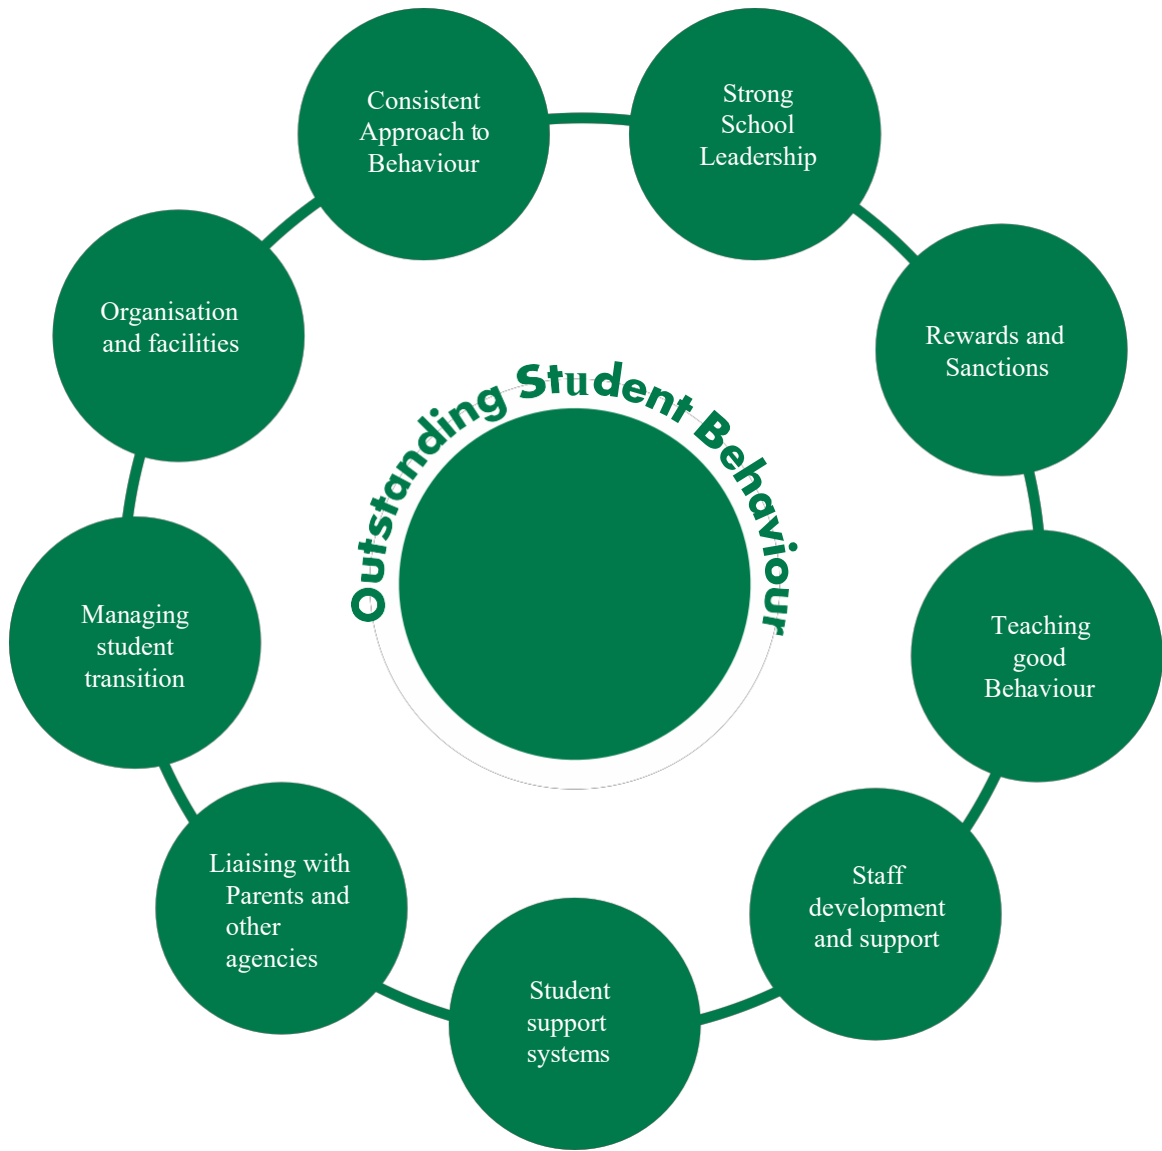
Outstanding Student Behaviour

Consistent Approach to Behaviour

Strong School Leadership

Rewards and Sanctions

Teaching good Behaviour

Staff development and support

Student support systems

Liaising with Parents and other agencies

Managing student transition

Organisation and facilities